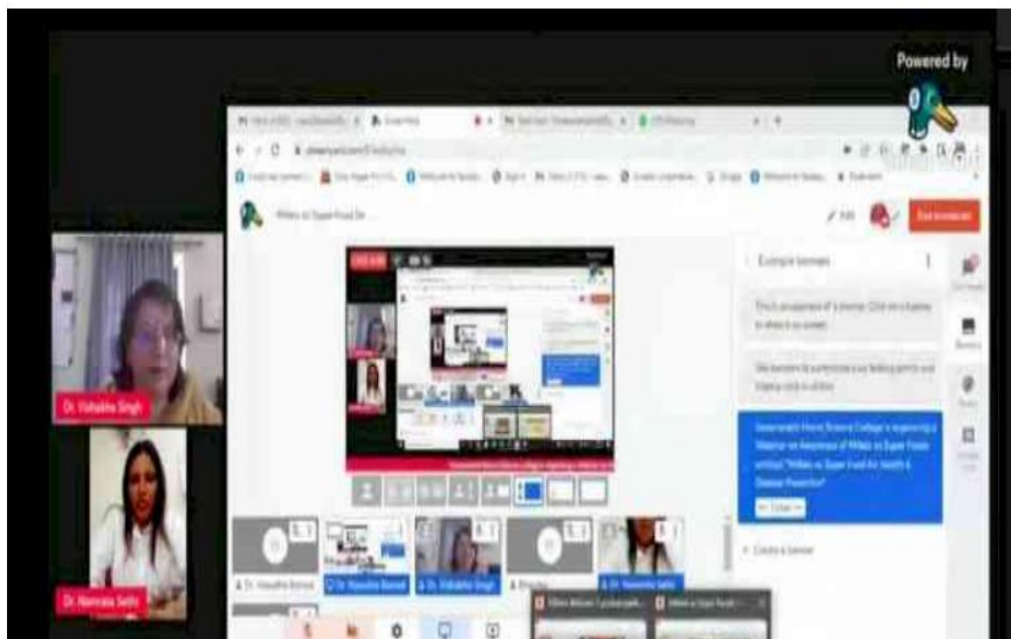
Powered by

Dr. Vishakha Singh

Dr. Namrata Sethi

Example banners

Government Home Science College is organizing a Webinar on Awareness of Millets as Super Foods entitled "Millets as Super Food for Health & Disease Prevention"

+ Create a banner

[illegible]